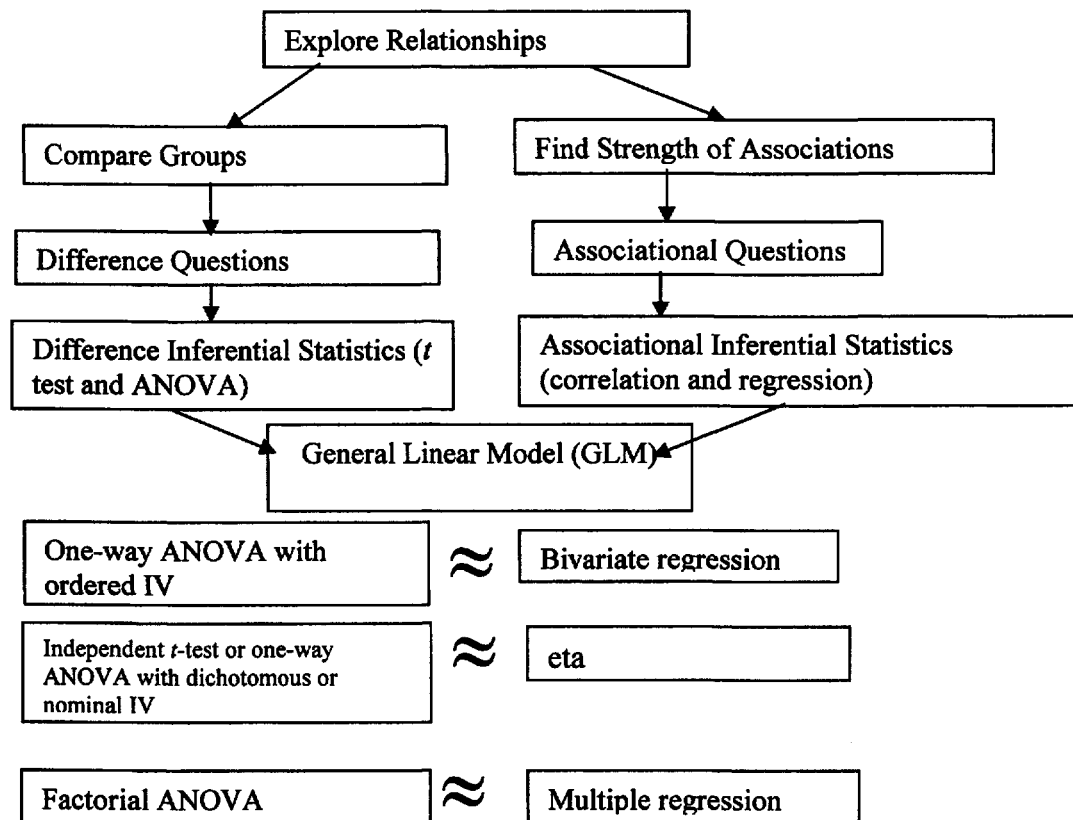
Explore Relationships

Compare Groups

Find Strength of Associations

Difference Questions

Associational Questions

Difference Inferential Statistics (*t* test and ANOVA)

Associational Inferential Statistics (correlation and regression)

General Linear Model (GLM)

One-way ANOVA with ordered IV

$\approx$

Bivariate regression

Independent *t*-test or one-way ANOVA with dichotomous or nominal IV

$\approx$

eta

Factorial ANOVA

$\approx$

Multiple regression